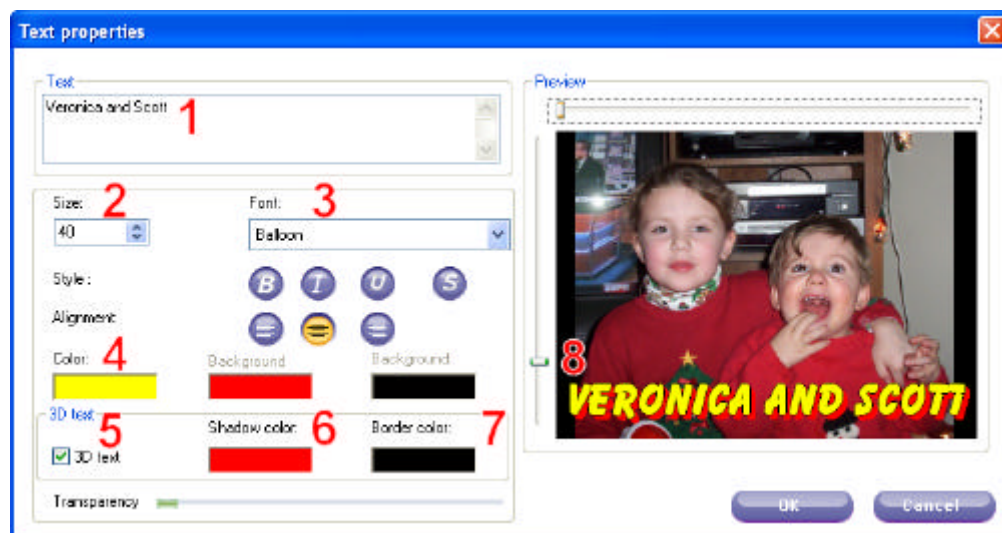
Text properties

Text
Veronica and Scott 1

Size: 2
40

Font: 3
Balloon

Style:
B I U S

Alignment

Color: 4

Background

Background

3D text
5
☑ 3D text

Shadow color: 6

Border color: 7

Transparency

Preview

8
VERONICA AND SCOTT

OK
Cancel